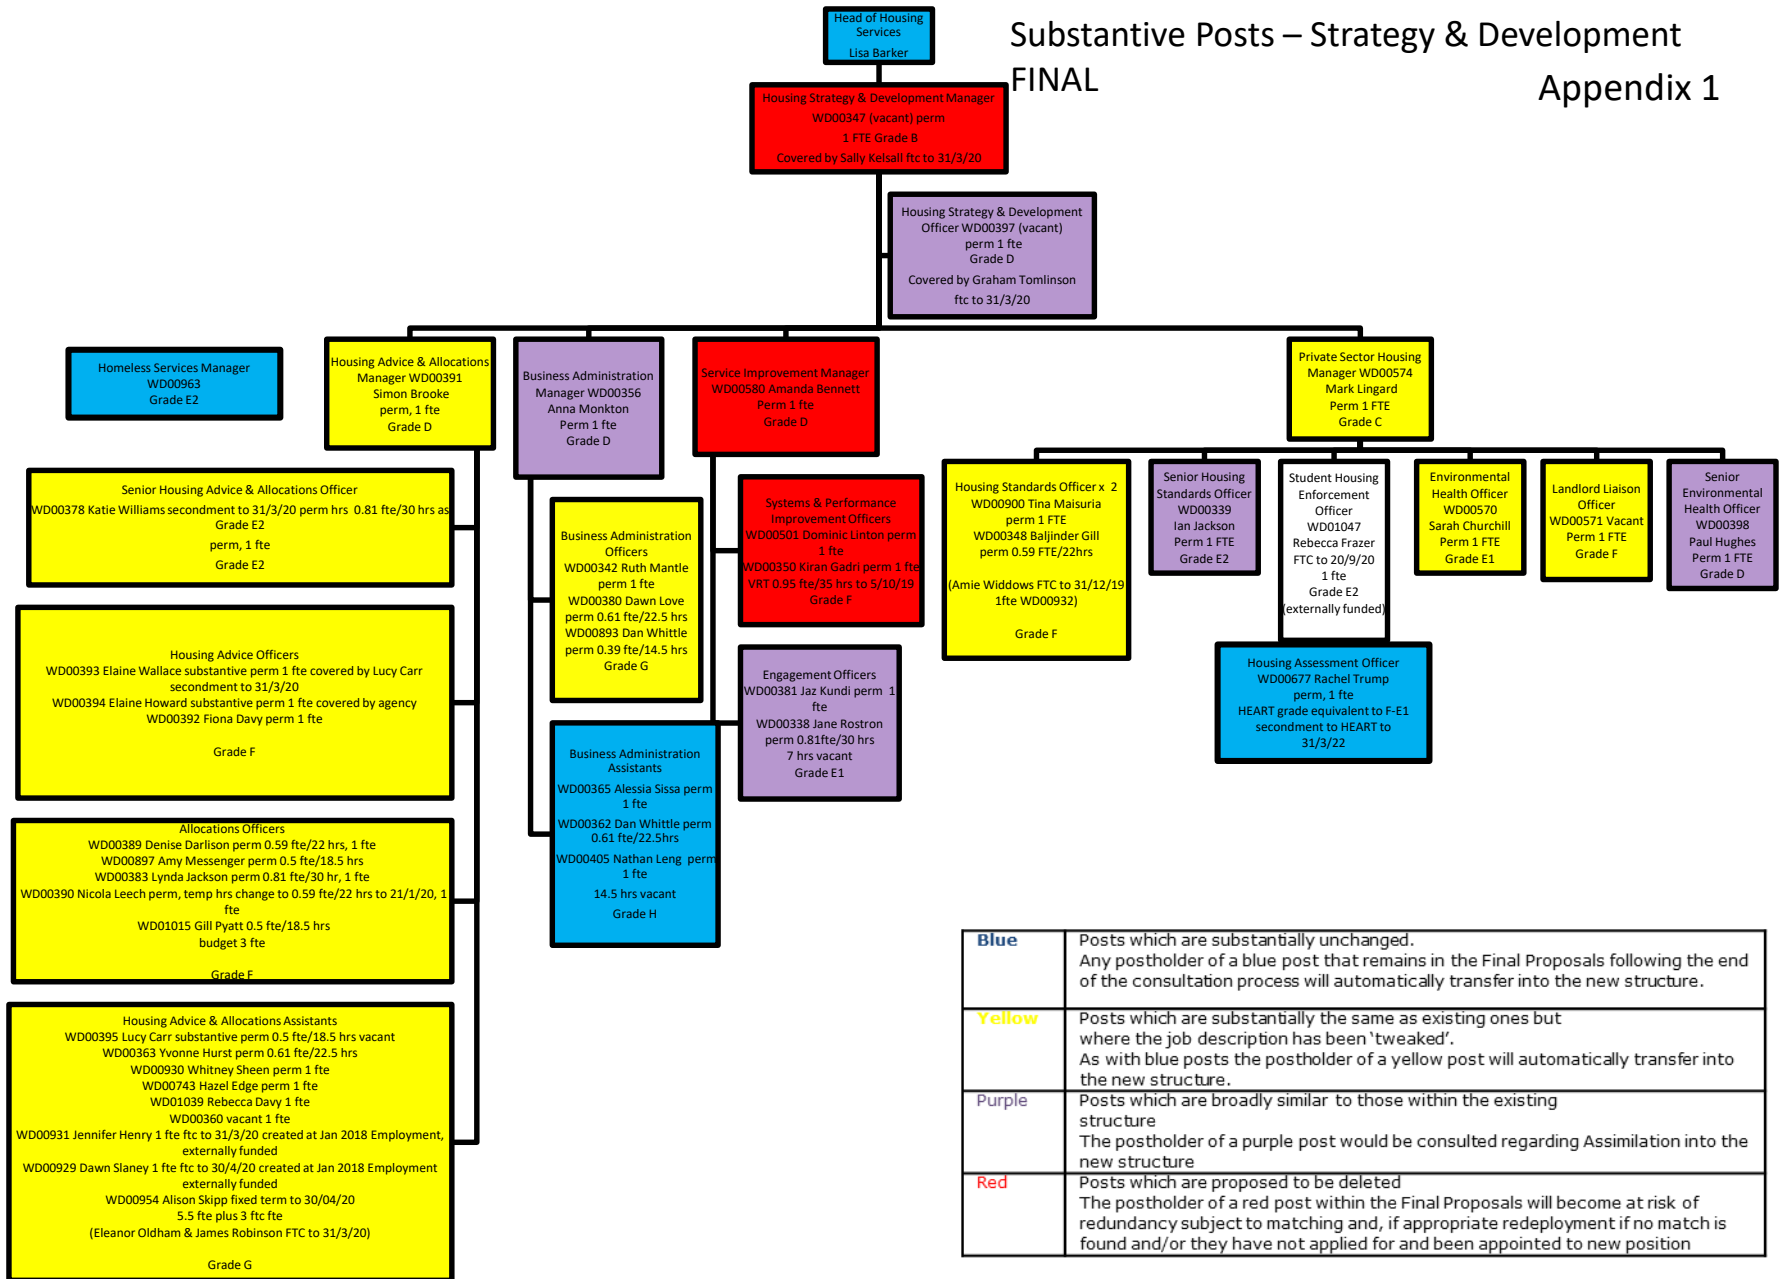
Head of Housing Services
Lisa Barker

Substantive Posts – Strategy & Development FINAL

Appendix 1

Housing Strategy & Development Manager
WD00347 (vacant) perm
1 FTE Grade B
Covered by Sally Kelsall ftc to 31/3/20

Housing Strategy & Development Officer WD00397 (vacant)
perm 1 fte
Grade D
Covered by Graham Tomlinson ftc to 31/3/20

Homeless Services Manager
WD00963
Grade E2

Housing Advice & Allocations Manager WD00391
Simon Brooke
perm, 1 fte
Grade D

Business Administration Manager WD00356
Anna Monkton
Perm 1 fte
Grade D

Service Improvement Manager
WD00580 Amanda Bennett
Perm 1 fte
Grade D

Private Sector Housing Manager WD00574
Mark Lingard
Perm 1 FTE
Grade C

Senior Housing Advice & Allocations Officer
WD00378 Katie Williams secondment to 31/3/20 perm hrs 0.81 fte/30 hrs as Grade E2
perm, 1 fte
Grade E2

Housing Advice Officers
WD00393 Elaine Wallace substantive perm 1 fte covered by Lucy Carr secondment to 31/3/20
WD00394 Elaine Howard substantive perm 1 fte covered by agency
WD00392 Fiona Davy perm 1 fte

Grade F

Allocations Officers
WD00389 Denise Darlison perm 0.59 fte/22 hrs, 1 fte
WD00897 Amy Messenger perm 0.5 fte/18.5 hrs
WD00383 Lynda Jackson perm 0.81 fte/30 hr, 1 fte
WD00390 Nicola Leech perm, temp hrs change to 0.59 fte/22 hrs to 21/1/20, 1 fte
WD01015 Gill Pyatt 0.5 fte/18.5 hrs
budget 3 fte

Grade F

Housing Advice & Allocations Assistants
WD00395 Lucy Carr substantive perm 0.5 fte/18.5 hrs vacant
WD00363 Yvonne Hurst perm 0.61 fte/22.5 hrs
WD00930 Whitney Sheen perm 1 fte
WD00743 Hazel Edge perm 1 fte
WD01039 Rebecca Davy 1 fte
WD00360 vacant 1 fte
WD00931 Jennifer Henry 1 fte ftc to 31/3/20 created at Jan 2018 Employment, externally funded
WD00929 Dawn Slaney 1 fte ftc to 30/4/20 created at Jan 2018 Employment externally funded
WD00954 Alison Skipp fixed term to 30/04/20
5.5 fte plus 3 ftc fte
(Eleanor Oldham & James Robinson FTC to 31/3/20)

Grade G

Business Administration Officers
WD00342 Ruth Mantle perm 1 fte
WD00380 Dawn Love perm 0.61 fte/22.5 hrs
WD00893 Dan Whittle perm 0.39 fte/14.5 hrs
Grade G

Business Administration Assistants
WD00365 Alessia Sissa perm 1 fte
WD00362 Dan Whittle perm 0.61 fte/22.5hrs
WD00405 Nathan Leng perm 1 fte
14.5 hrs vacant
Grade H

Systems & Performance Improvement Officers
WD00501 Dominic Linton perm 1 fte
WD00350 Kiran Gadri perm 1 fte VRT 0.95 fte/35 hrs to 5/10/19
Grade F

Engagement Officers
WD00381 Jaz Kundi perm 1 fte
WD00338 Jane Rostron perm 0.81fte/30 hrs
7 hrs vacant
Grade E1

Housing Standards Officer x 2
WD00900 Tina Maisuria perm 1 FTE
WD00348 Baljinder Gill perm 0.59 FTE/22hrs

(Amie Widdows FTC to 31/12/19 1fte WD00932)

Grade F

Senior Housing Standards Officer
WD00339
Ian Jackson
Perm 1 FTE
Grade E2

Student Housing Enforcement Officer
WD01047
Rebecca Frazer
FTC to 20/9/20
1 fte
Grade E2
(externally funded)

Environmental Health Officer
WD00570
Sarah Churchill
Perm 1 FTE
Grade E1

Landlord Liaison Officer
WD00571 Vacant
Perm 1 FTE
Grade F

Senior Environmental Health Officer
WD00398
Paul Hughes
Perm 1 FTE
Grade D

Housing Assessment Officer
WD00677 Rachel Trump
perm, 1 fte
HEART grade equivalent to F-E1
secondment to HEART to 31/3/22

| Blue | Posts which are substantially unchanged. Any postholder of a blue post that remains in the Final Proposals following the end of the consultation process will automatically transfer into the new structure. |
|---|---|
| Yellow | Posts which are substantially the same as existing ones but where the job description has been 'tweaked'. As with blue posts the postholder of a yellow post will automatically transfer into the new structure. |
| Purple | Posts which are broadly similar to those within the existing structure The postholder of a purple post would be consulted regarding Assimilation into the new structure |
| Red | Posts which are proposed to be deleted The postholder of a red post within the Final Proposals will become at risk of redundancy subject to matching and, if appropriate redeployment if no match is found and/or they have not applied for and been appointed to new position |